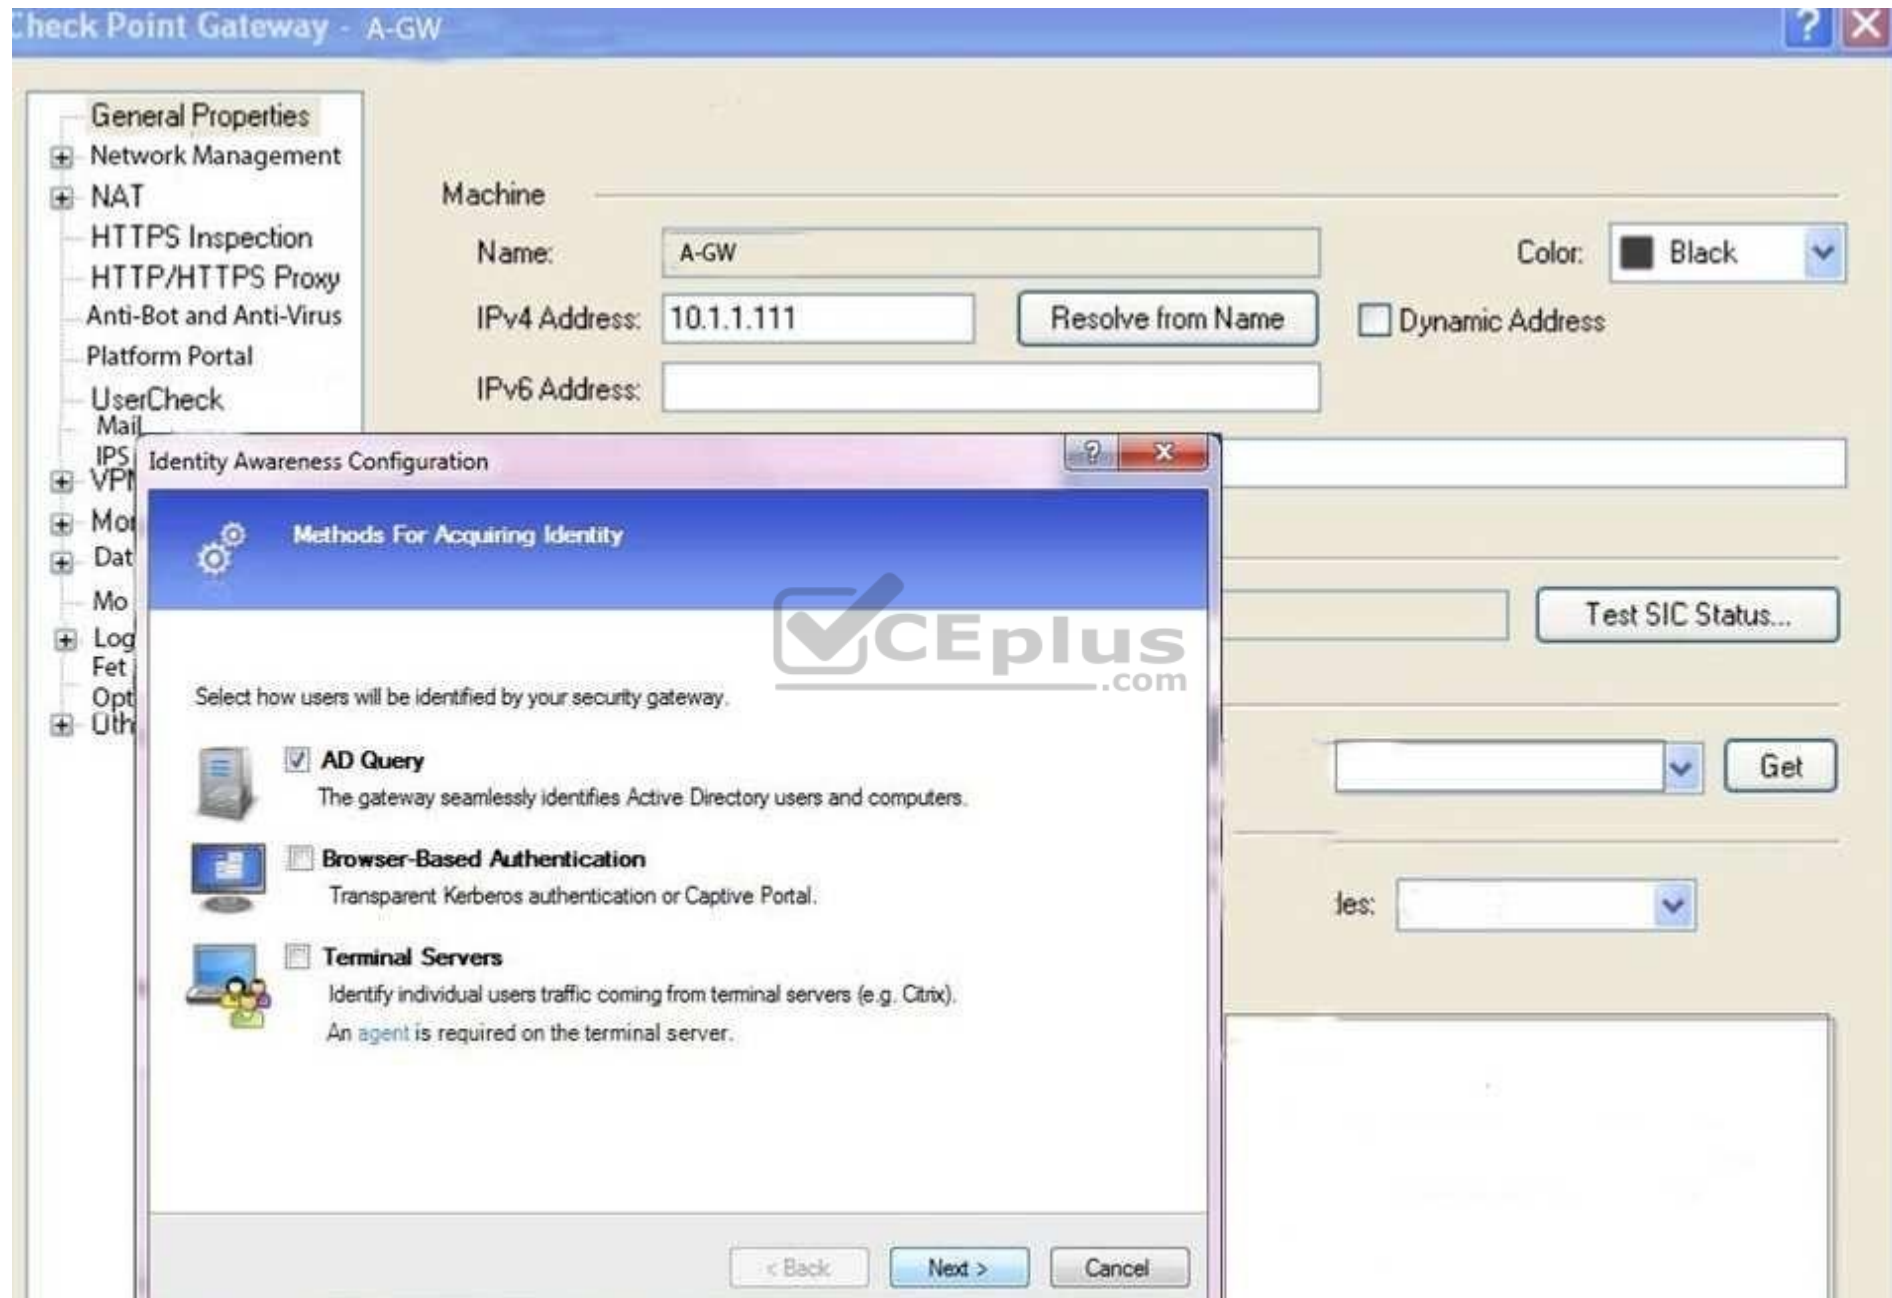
Check Point Gateway - A-GW

General Properties
Network Management
NAT
HTTPS Inspection
HTTP/HTTPS Proxy
Anti-Bot and Anti-Virus
Platform Portal
UserCheck
Mail
IPS
VPN
Mo
Dat
Mo
Log
Fet
Opt
Oth

Machine
Name: A-GW
Color: Black
IPv4 Address: 10.1.1.111
Resolve from Name
Dynamic Address
IPv6 Address:

Test SIC Status...
Get
les:

Identity Awareness Configuration
Methods For Acquiring Identity

Select how users will be identified by your security gateway.

AD Query
The gateway seamlessly identifies Active Directory users and computers.

Browser-Based Authentication
Transparent Kerberos authentication or Captive Portal.

Terminal Servers
Identify individual users traffic coming from terminal servers (e.g. Citrix).
An agent is required on the terminal server.

< Back
Next >
Cancel

CEplus.com